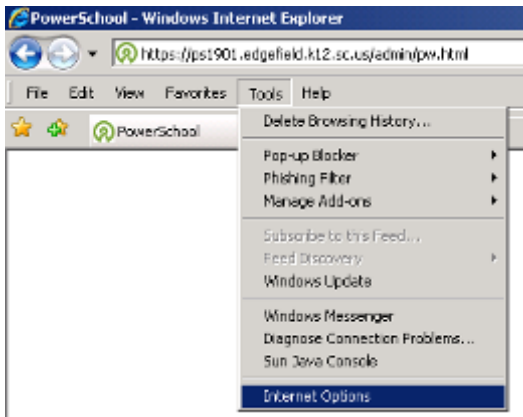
PowerSchool - Windows Internet Explorer
https://ps1901.edgefield.k12.sc.us/admin/pw.html
File Edit View Favorites Tools Help
PowerSchool
Delete Browsing History...
Pop-up Blocker
Phishing Filter
Manage Add-ons
Subscribe to this Feed...
Feed Discovery
Windows Update
Windows Messenger
Diagnose Connection Problems...
Sun Java Console
Internet Options